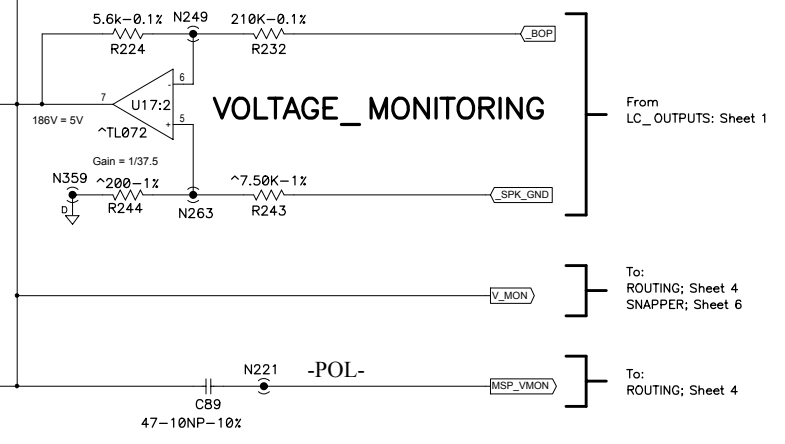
5.6k–0.1%
R224
N249
210K–0.1%
R232
BOP

7
U17:2
^TL072
6
5
186V = 5V
VOLTAGE_ MONITORING

From
LC_ OUTPUTS: Sheet 1

Gain = 1/37.5
N359
D
^200–1%
R244
N263
^7.50K–1%
R243
SPK_GND

V_MON
To:
ROUTING; Sheet 4
SNAPPER; Sheet 6

N221
-POL-
C89
47–10NP–10%
MSP_VMON
To:
ROUTING; Sheet 4